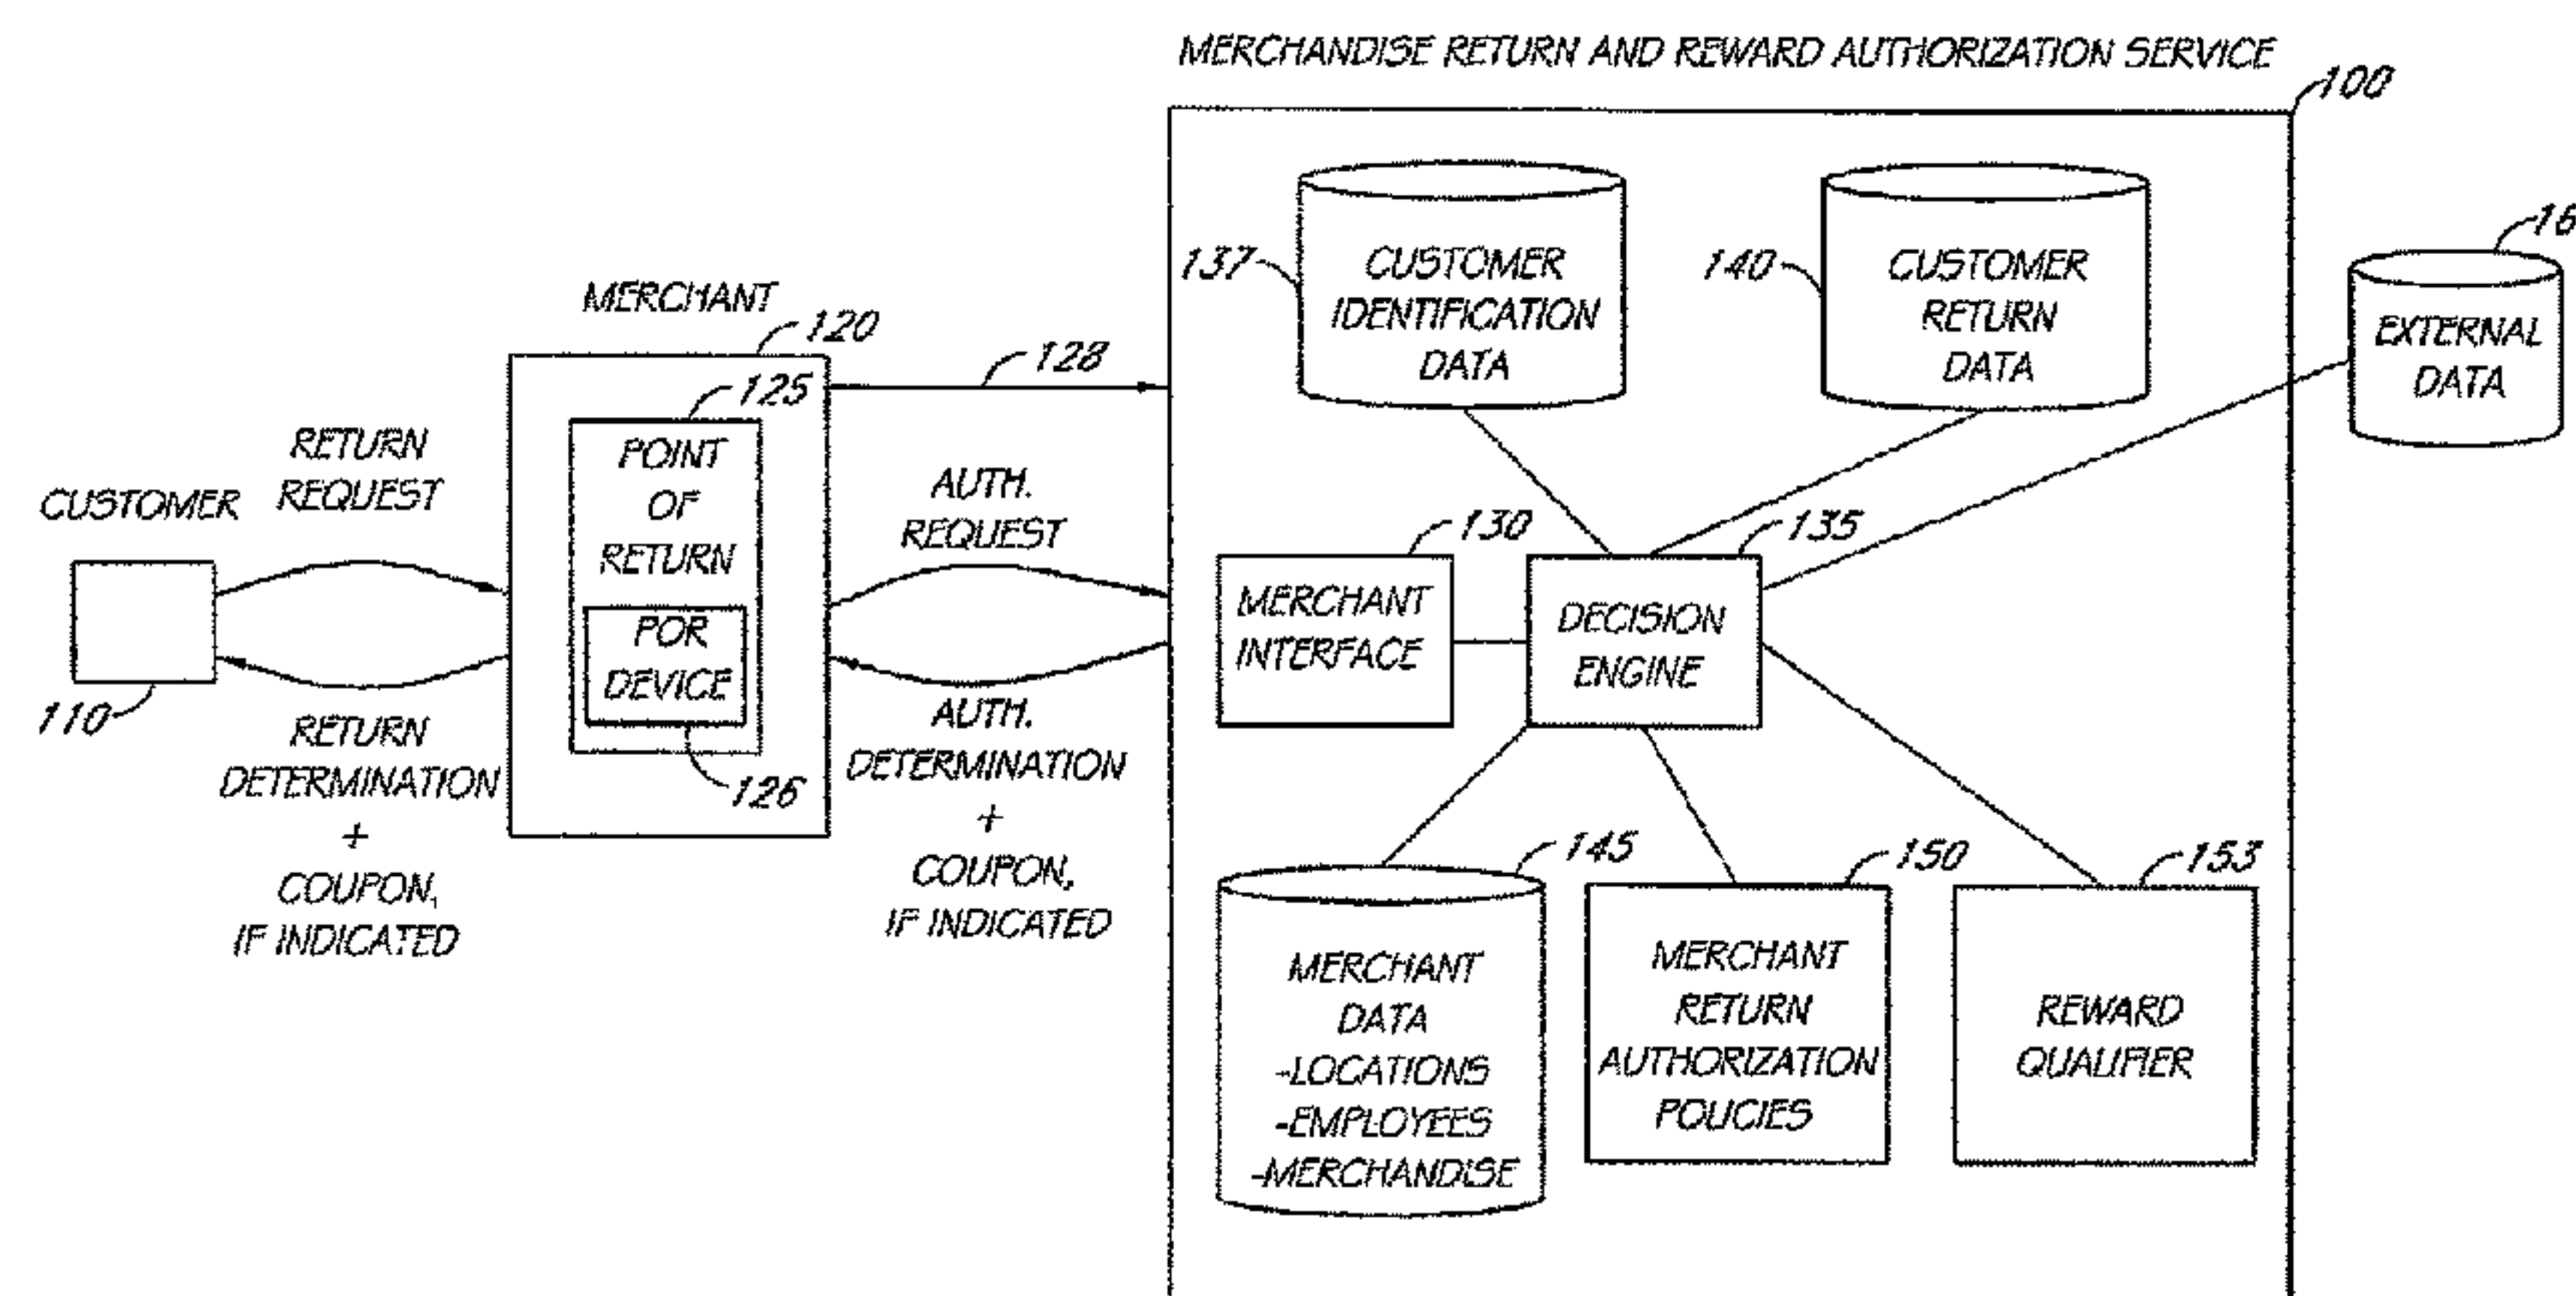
MERCHANDISE RETURN AND REWARD AUTHORIZATION SERVICE

100

CUSTOMER

110

RETURN REQUEST

RETURN DETERMINATION + COUPON, IF INDICATED

MERCHANT

120

125

POINT OF RETURN

POR DEVICE

126

128

AUTH. REQUEST

AUTH. DETERMINATION + COUPON, IF INDICATED

137

CUSTOMER IDENTIFICATION DATA

140

CUSTOMER RETURN DATA

16

EXTERNAL DATA

130

MERCHANT INTERFACE

135

DECISION ENGINE

145

MERCHANT DATA -LOCATIONS -EMPLOYEES -MERCHANDISE

150

MERCHANT RETURN AUTHORIZATION POLICIES

153

REWARD QUALIFIER